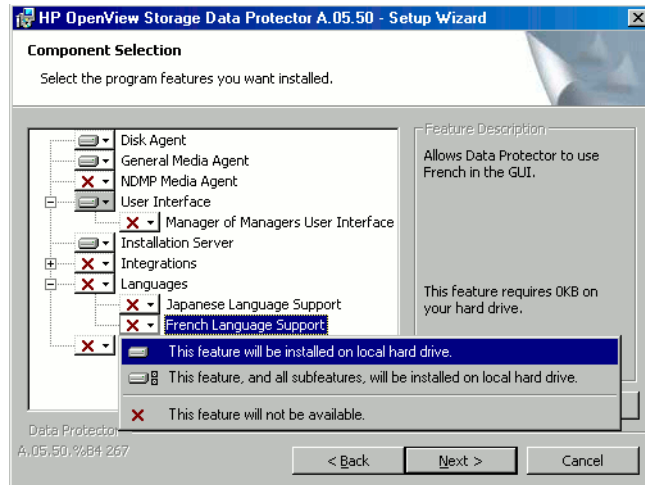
HP OpenView Storage Data Protector A.05.50 - Setup Wizard

Component Selection

Select the program features you want installed.

Disk Agent
General Media Agent
NDMP Media Agent
User Interface
Manager of Managers User Interface
Installation Server
Integrations
Languages
Japanese Language Support
French Language Support

Feature Description

Allows Data Protector to use French in the GUI.

This feature requires 0KB on your hard drive.

This feature will be installed on local hard drive.
This feature, and all subfeatures, will be installed on local hard drive.
This feature will not be available.

Data Protector
A.05.50.%B4 267

< Back
Next >
Cancel